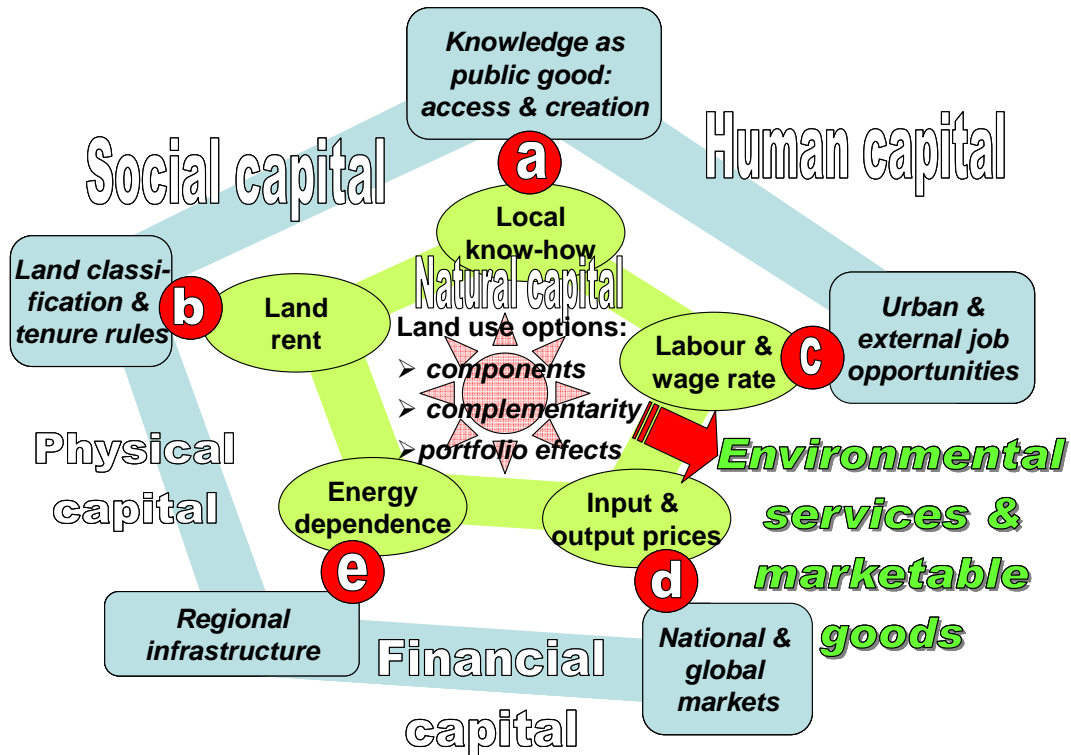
Knowledge as public good: access & creation

a

Social capital

Human capital

Local know-how

Natural capital

Land classification & tenure rules

b

Land rent

Land use options:

➢ components

➢ complementarity

➢ portfolio effects

Urban & external job opportunities

c

Labour & wage rate

Physical capital

Energy dependence

Input & output prices

Environmental services & marketable goods

e

d

Regional infrastructure

Financial capital

National & global markets